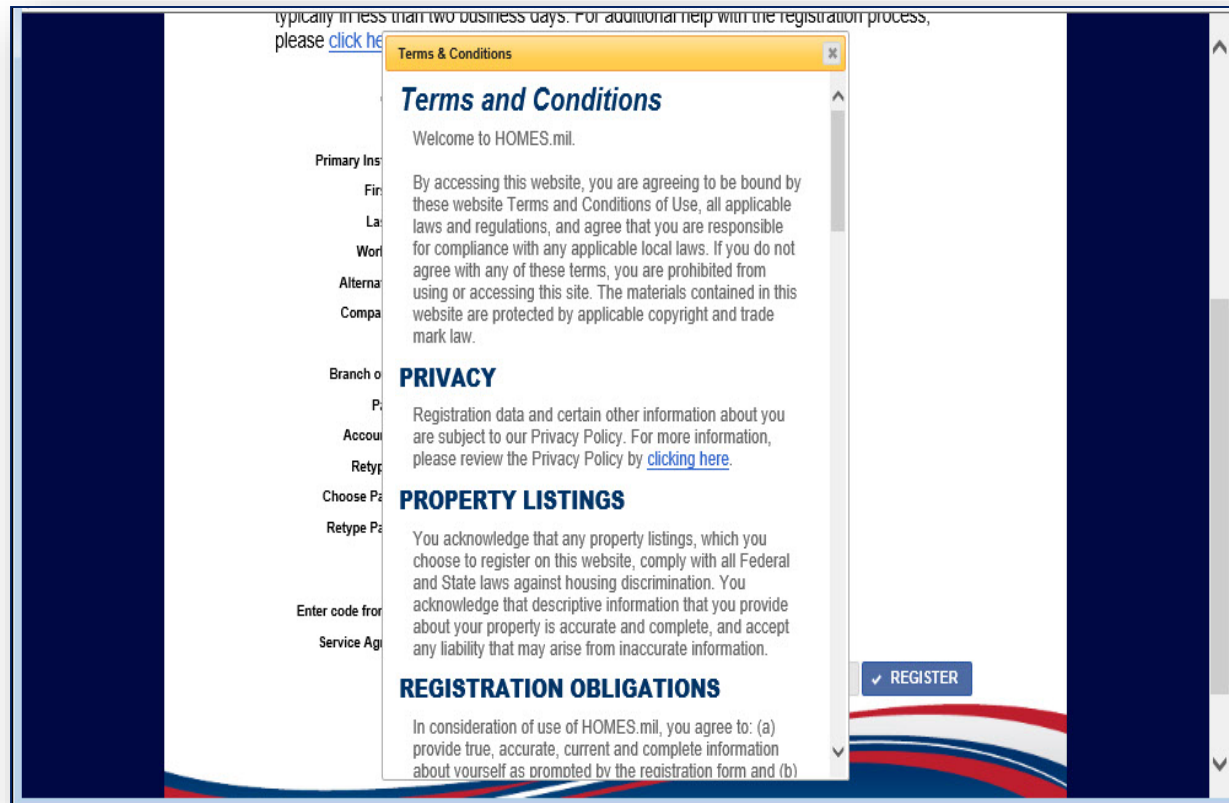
typically in less than two business days. For additional help with the registration process, please click he

Primary Ins
Firs
Las
Work
Alternat
Compa
Branch o
Pa
Accou
Retyp
Choose Pa
Retype Pa
Enter code fron
Service Ag

Terms & Conditions

×

Terms and Conditions

Welcome to HOMES.mil.

By accessing this website, you are agreeing to be bound by these website Terms and Conditions of Use, all applicable laws and regulations, and agree that you are responsible for compliance with any applicable local laws. If you do not agree with any of these terms, you are prohibited from using or accessing this site. The materials contained in this website are protected by applicable copyright and trade mark law.

PRIVACY

Registration data and certain other information about you are subject to our Privacy Policy. For more information, please review the Privacy Policy by clicking here.

PROPERTY LISTINGS

You acknowledge that any property listings, which you choose to register on this website, comply with all Federal and State laws against housing discrimination. You acknowledge that descriptive information that you provide about your property is accurate and complete, and accept any liability that may arise from inaccurate information.

REGISTRATION OBLIGATIONS

In consideration of use of HOMES.mil, you agree to: (a) provide true, accurate, current and complete information about yourself as prompted by the registration form and (b)

✓ REGISTER